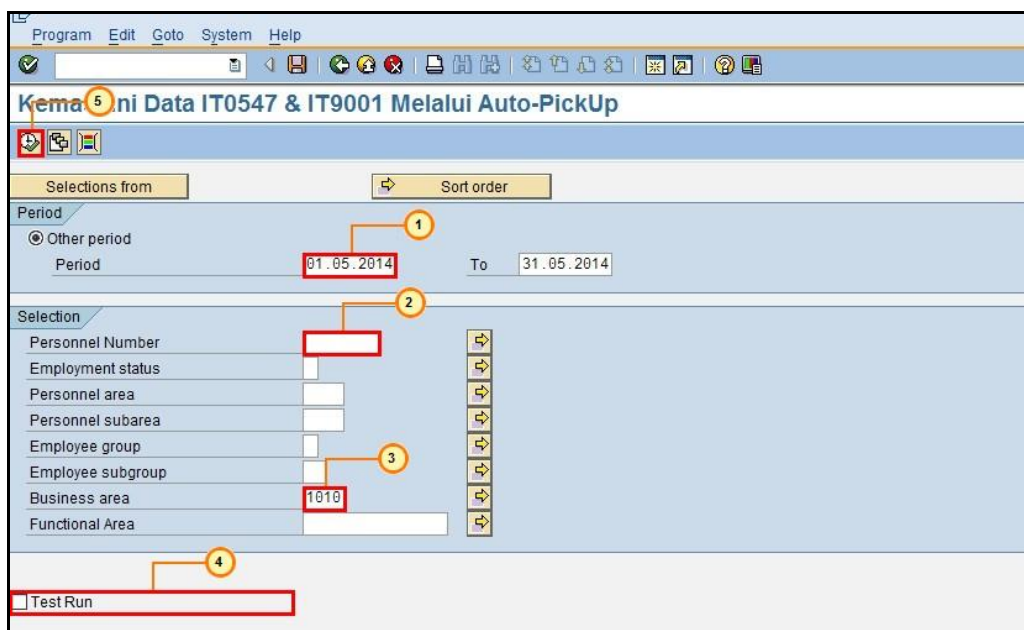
Program Edit Goto System Help

Kema 5 ni Data IT0547 & IT9001 Melalui Auto-PickUp

Selections from

Sort order

Period

Other period

1

Period 01.05.2014 To 31.05.2014

2

Selection

Personnel Number

Employment status

Personnel area

Personnel subarea

Employee group

Employee subgroup

3

Business area 1010

Functional Area

4

Test Run